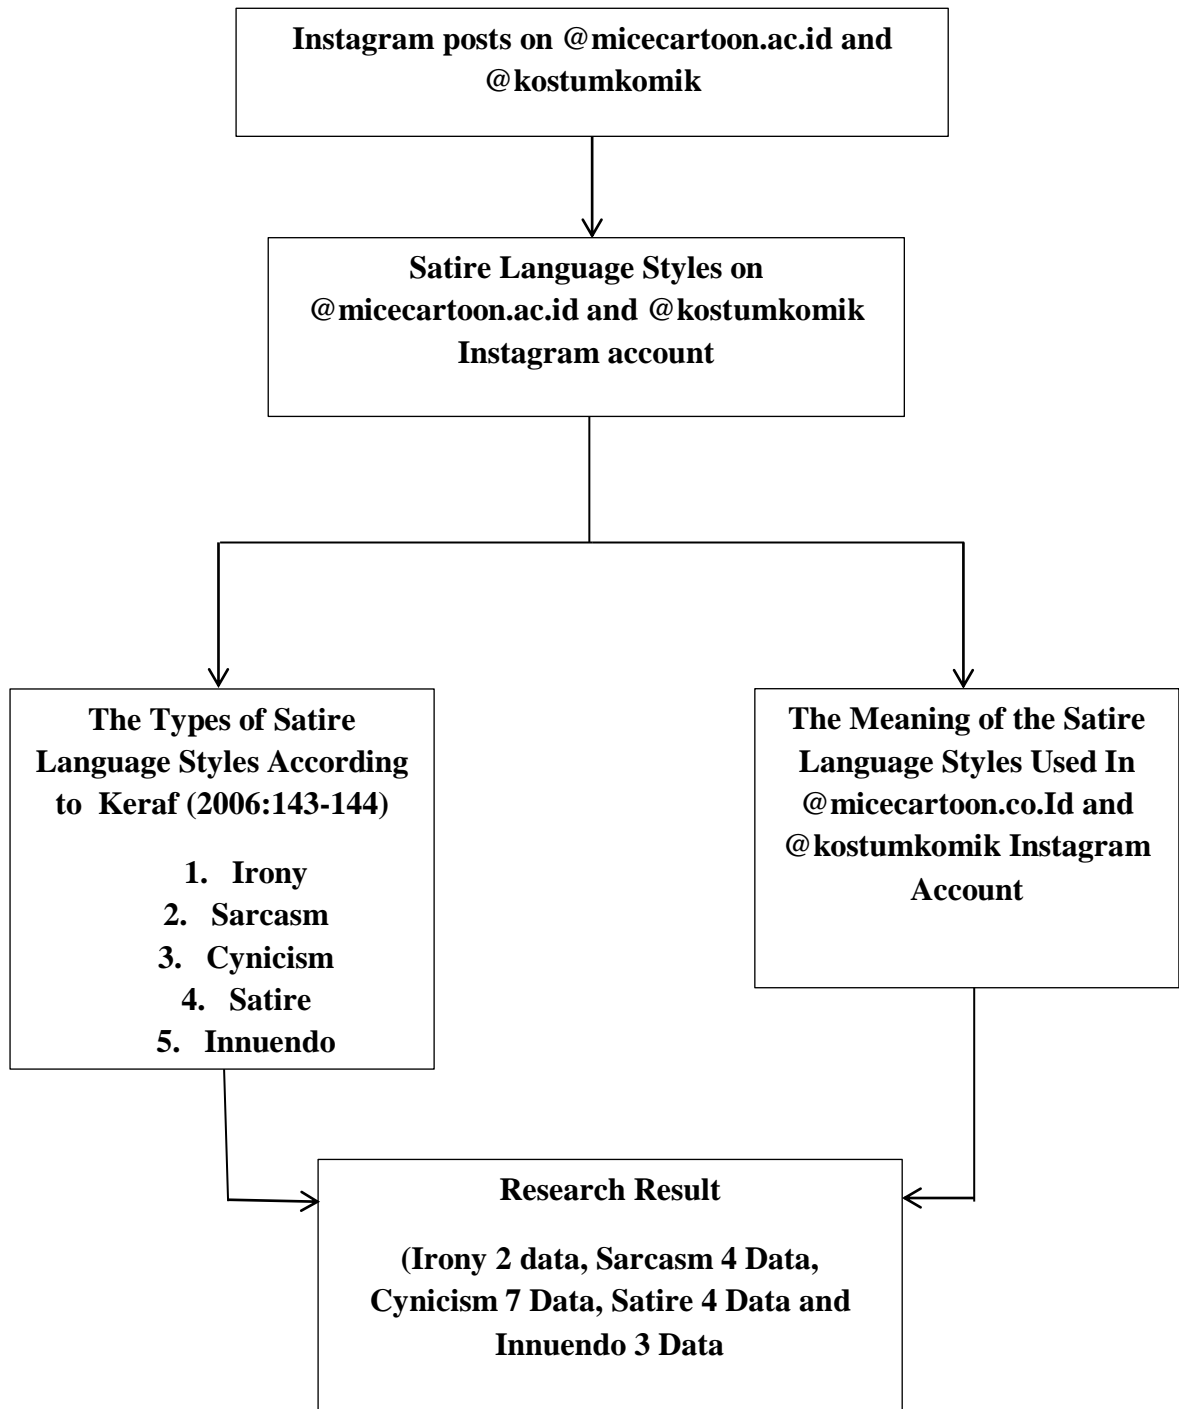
Instagram posts on @micecartoon.ac.id and @kostumkomik

Satire Language Styles on @micecartoon.ac.id and @kostumkomik Instagram account

The Types of Satire Language Styles According to Keraf (2006:143-144)

1. Irony
2. Sarcasm
3. Cynicism
4. Satire
5. Innuendo

The Meaning of the Satire Language Styles Used In @micecartoon.co.Id and @kostumkomik Instagram Account

Research Result

(Irony 2 data, Sarcasm 4 Data, Cynicism 7 Data, Satire 4 Data and Innuendo 3 Data